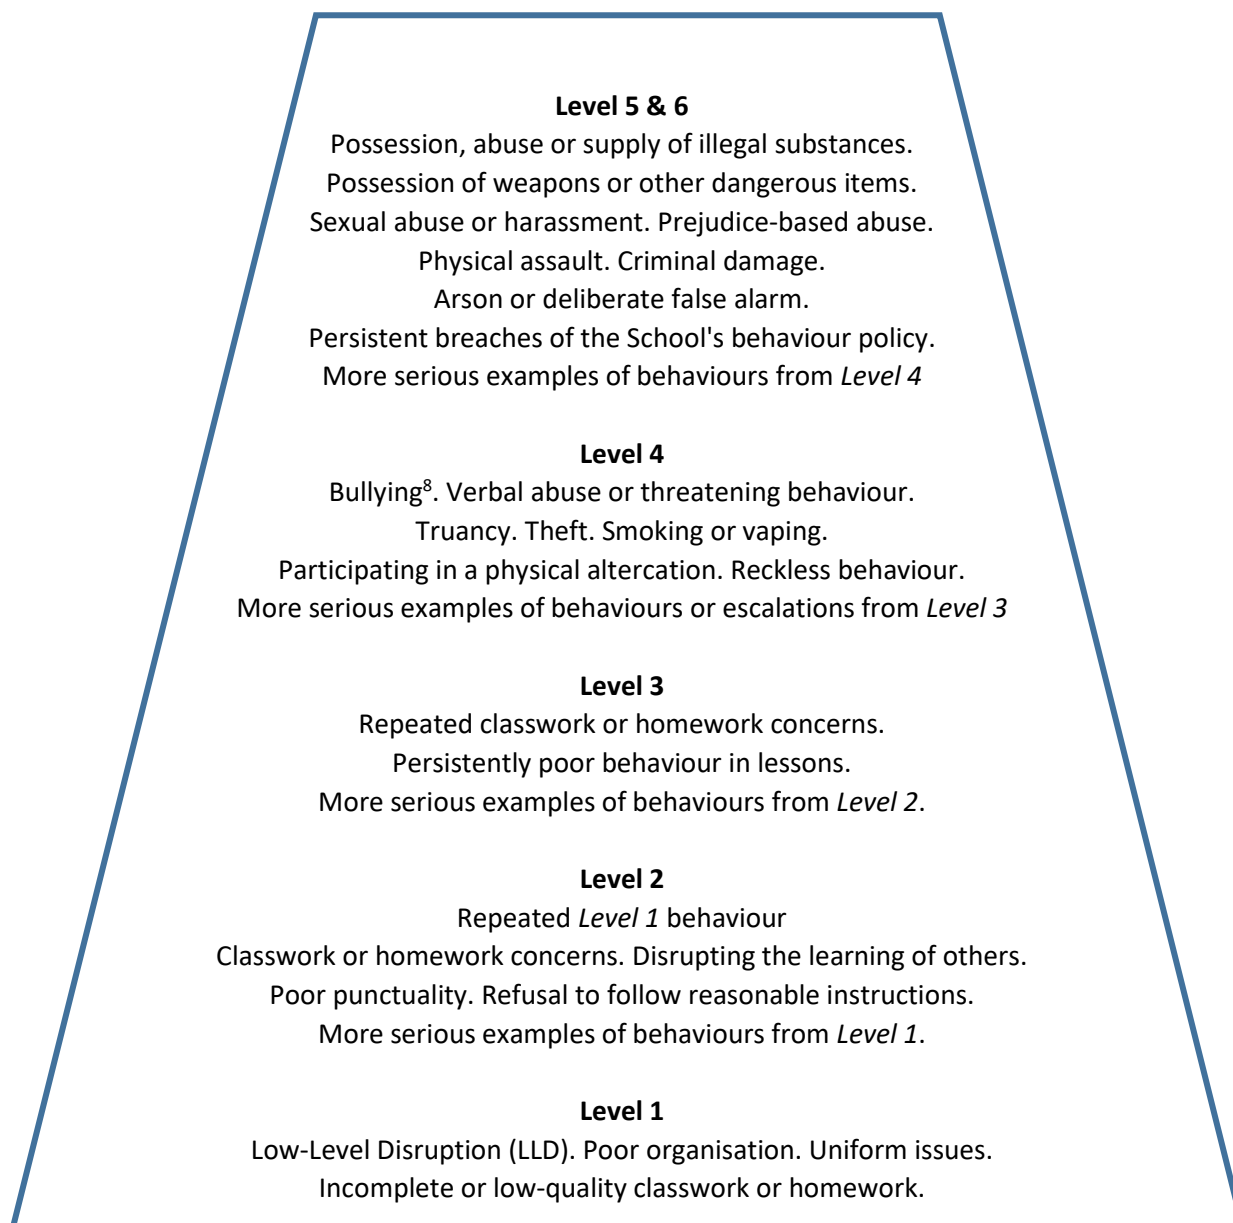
**Level 5 & 6**
Possession, abuse or supply of illegal substances.
Possession of weapons or other dangerous items.
Sexual abuse or harassment. Prejudice-based abuse.
Physical assault. Criminal damage.
Arson or deliberate false alarm.
Persistent breaches of the School's behaviour policy.
More serious examples of behaviours from *Level 4*

**Level 4**
Bullying$^8$. Verbal abuse or threatening behaviour.
Truancy. Theft. Smoking or vaping.
Participating in a physical altercation. Reckless behaviour.
More serious examples of behaviours or escalations from *Level 3*

**Level 3**
Repeated classwork or homework concerns.
Persistently poor behaviour in lessons.
More serious examples of behaviours from *Level 2*.

**Level 2**
Repeated *Level 1* behaviour
Classwork or homework concerns. Disrupting the learning of others.
Poor punctuality. Refusal to follow reasonable instructions.
More serious examples of behaviours from *Level 1*.

**Level 1**
Low-Level Disruption (LLD). Poor organisation. Uniform issues.
Incomplete or low-quality classwork or homework.